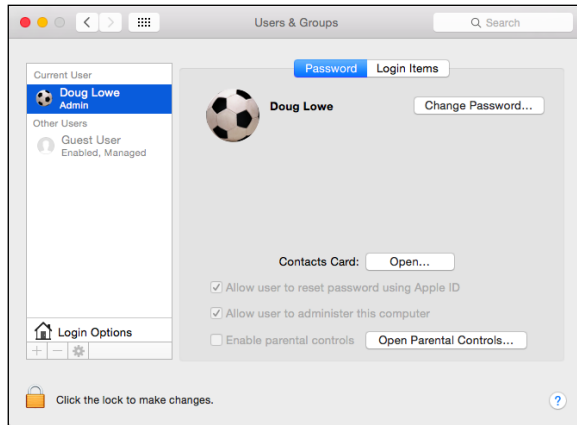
Users & Groups

Search

Current User

Doug Lowe
Admin

Other Users

Guest User
Enabled, Managed

Login Options

+ −

Password | Login Items

Doug Lowe

Change Password...

Contacts Card: Open...

Allow user to reset password using Apple ID

Allow user to administer this computer

Enable parental controls | Open Parental Controls...

Click the lock to make changes.

?